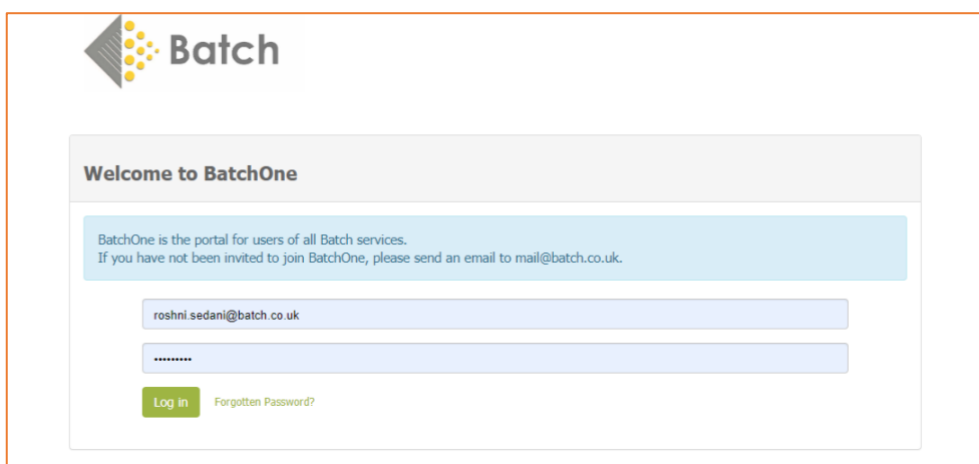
Batch

Welcome to BatchOne

BatchOne is the portal for users of all Batch services.
If you have not been invited to join BatchOne, please send an email to mail@batch.co.uk.

roshni.sedani@batch.co.uk

••••••••••

Log in

Forgotten Password?